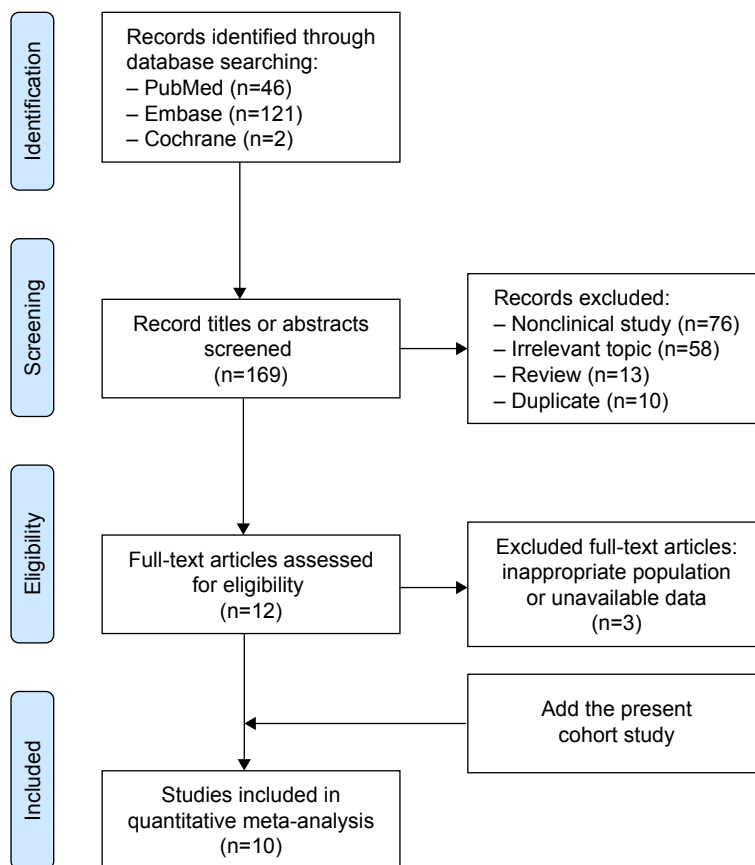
Identification

Records identified through database searching:
– PubMed (n=46)
– Embase (n=121)
– Cochrane (n=2)

Screening

Record titles or abstracts screened
(n=169)

Records excluded:
– Nonclinical study (n=76)
– Irrelevant topic (n=58)
– Review (n=13)
– Duplicate (n=10)

Eligibility

Full-text articles assessed for eligibility
(n=12)

Excluded full-text articles: inappropriate population or unavailable data
(n=3)

Included

Add the present cohort study

Studies included in quantitative meta-analysis
(n=10)